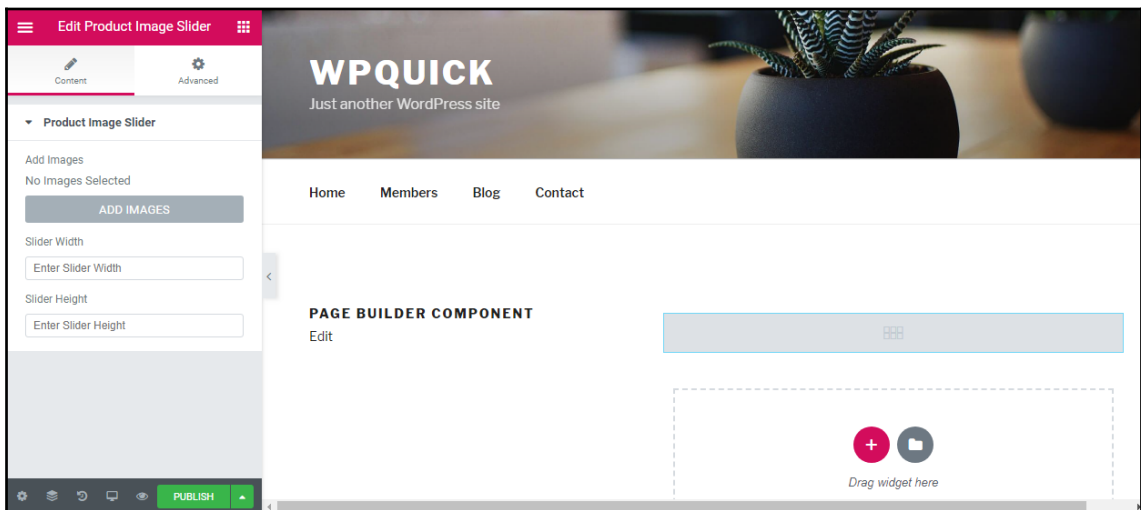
Edit Product Image Slider

Content

Advanced

Product Image Slider

Add Images

No Images Selected

ADD IMAGES

Slider Width

Enter Slider Width

Slider Height

Enter Slider Height

PUBLISH

WPQUICK

Just another WordPress site

Home Members Blog Contact

PAGE BUILDER COMPONENT

Edit

Drag widget here